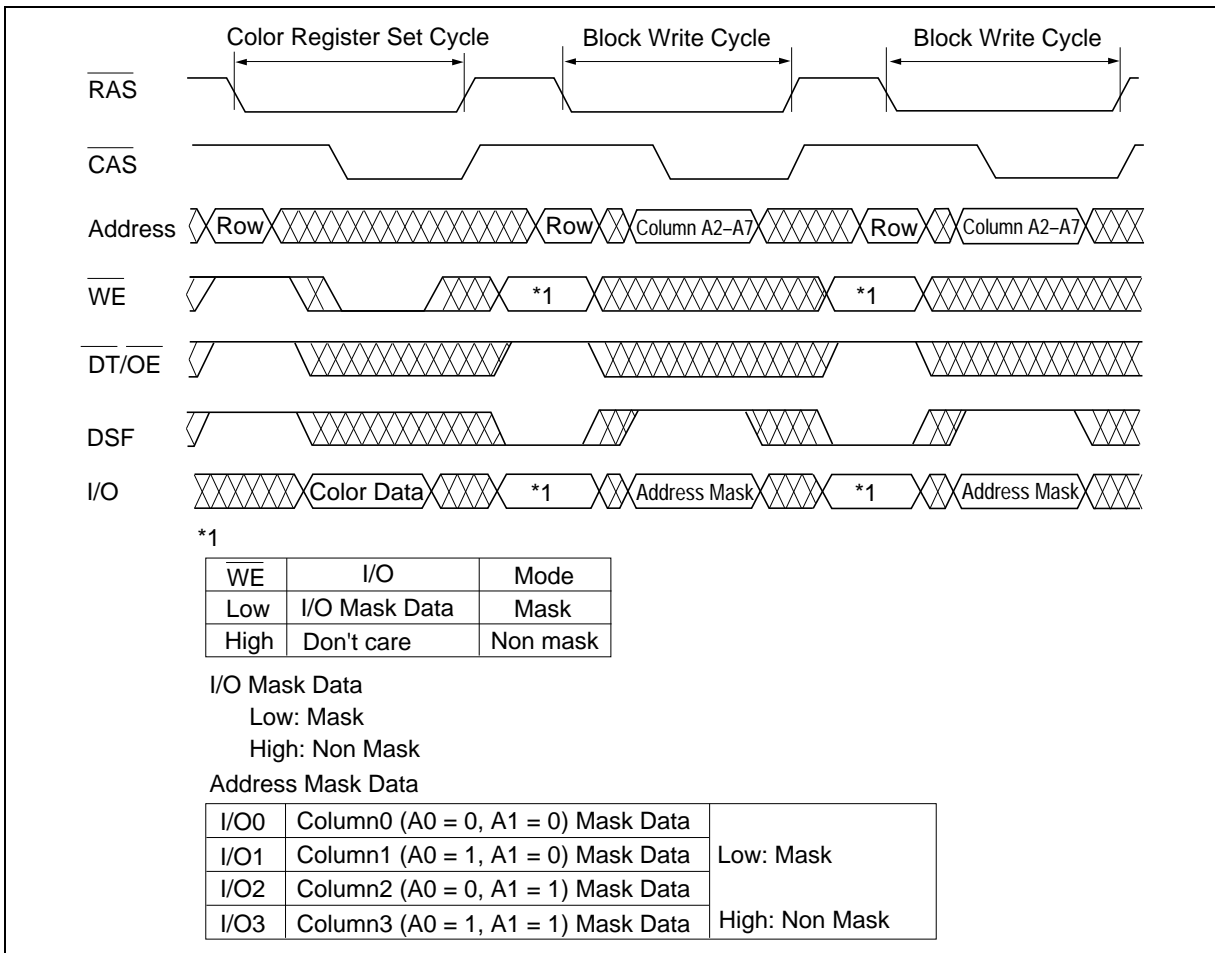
Color Register Set Cycle Block Write Cycle Block Write Cycle

$\overline{RAS}$

$\overline{CAS}$

Address Row Row Column A2–A7 Row Column A2–A7

$\overline{WE}$ *1 *1

$\overline{DT}/\overline{OE}$

DSF

I/O Color Data *1 Address Mask *1 Address Mask

*1

| $\overline{WE}$ | I/O | Mode |
|---|---|---|
| Low | I/O Mask Data | Mask |
| High | Don't care | Non mask |

I/O Mask Data
Low: Mask
High: Non Mask

Address Mask Data

| I/O0 | Column0 (A0 = 0, A1 = 0) Mask Data | Low: Mask |
|---|---|---|
| I/O1 | Column1 (A0 = 1, A1 = 0) Mask Data | |
| I/O2 | Column2 (A0 = 0, A1 = 1) Mask Data | |
| I/O3 | Column3 (A0 = 1, A1 = 1) Mask Data | High: Non Mask |